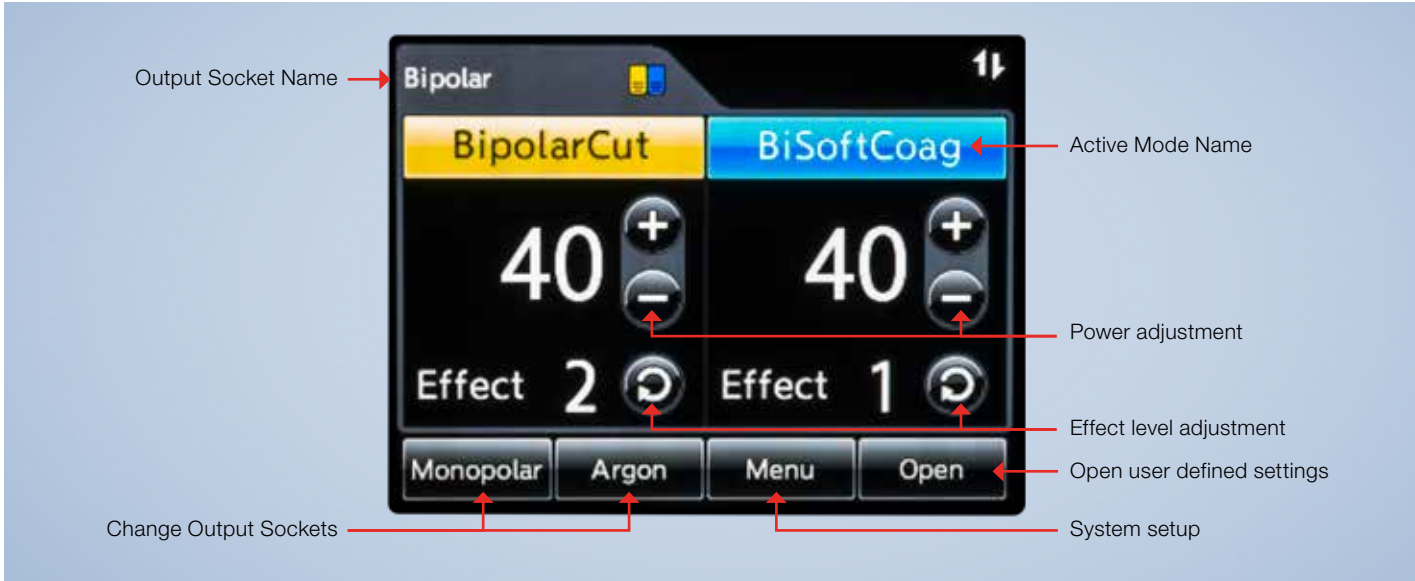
Output Socket Name

Bipolar

BipolarCut

BiSoftCoag

Active Mode Name

40

40

Power adjustment

Effect 2

Effect 1

Effect level adjustment

Monopolar

Argon

Menu

Open

Open user defined settings

Change Output Sockets

System setup